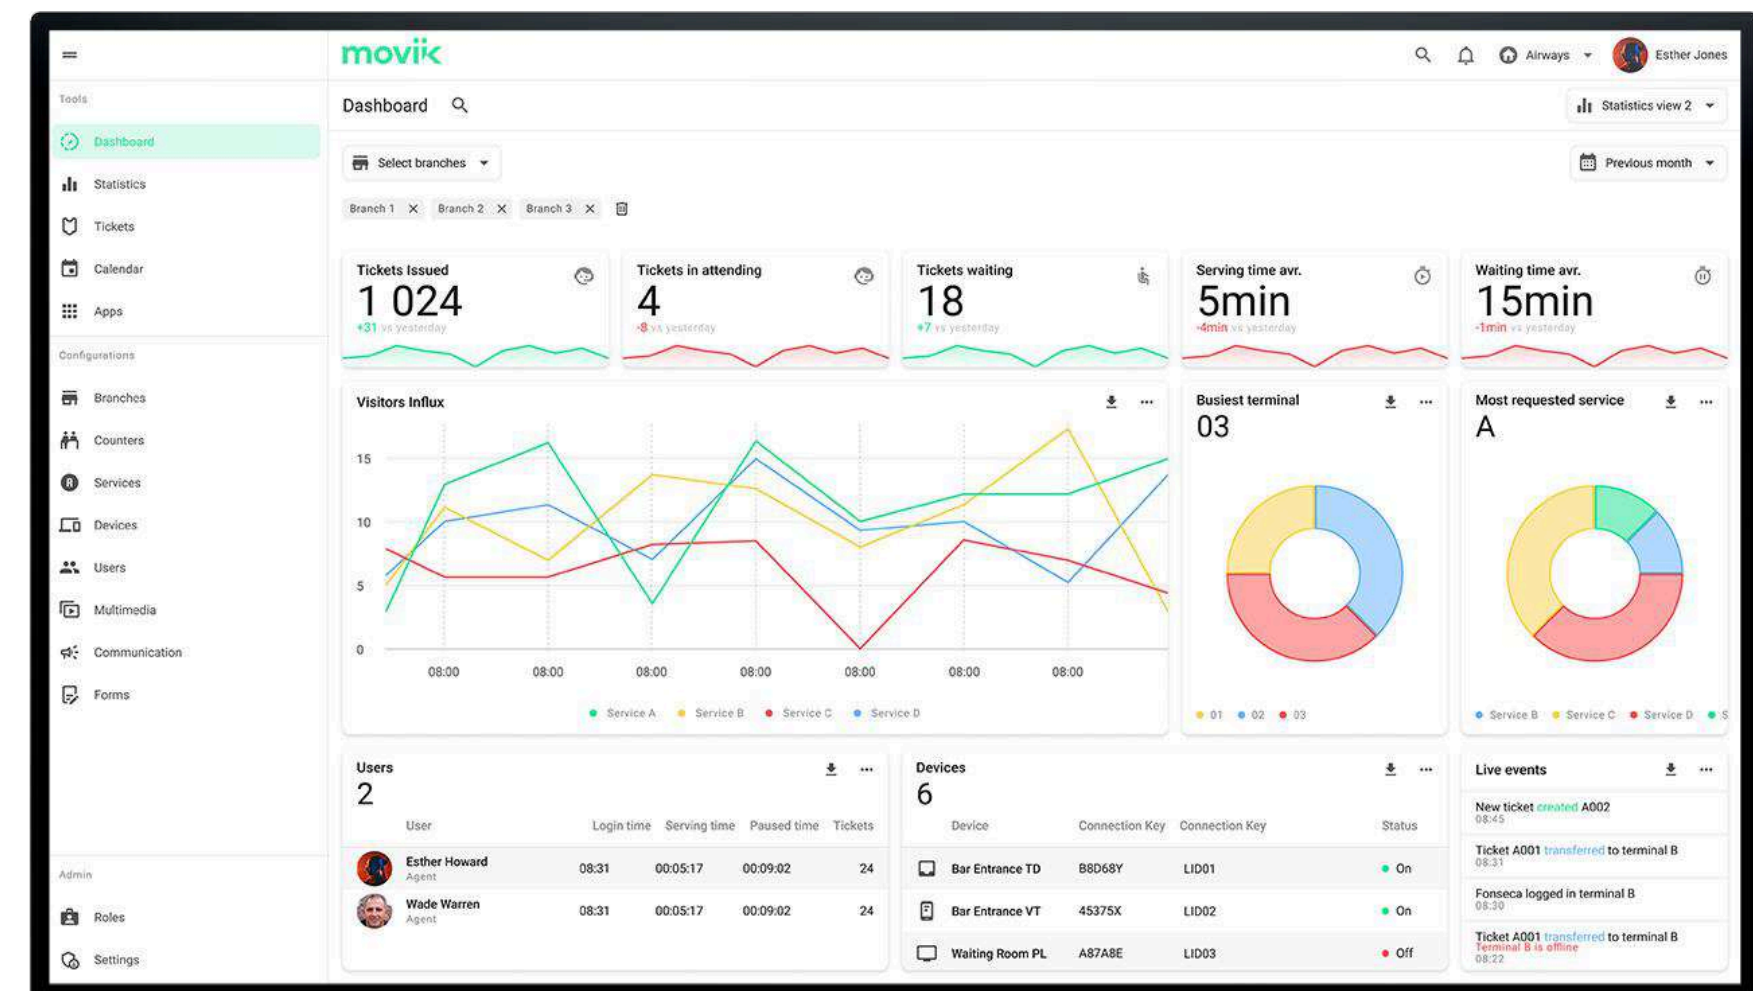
movik

Airways
Esther Jones

Tools
Dashboard
Statistics
Tickets
Calendar
Apps

Configurations
Branches
Counters
Services
Devices
Users
Multimedia
Communication
Forms

Admin
Roles
Settings

Dashboard
Statistics view 2

Select branches
Previous month

Branch 1 Branch 2 Branch 3

Tickets Issued
1 024
+31 vs yesterday

Tickets in attending
4
-8 vs yesterday

Tickets waiting
18
+7 vs yesterday

Serving time avr.
5min
-4min vs yesterday

Waiting time avr.
15min
-1min vs yesterday

Visitors Influx
15
10
5
0
08:00 08:00 08:00 08:00 08:00 08:00 08:00
Service A Service B Service C Service D

Busiest terminal
03
01 02 03

Most requested service
A
Service B Service C Service D S

Users
2
| User | Login time | Serving time | Paused time | Tickets |
|---|---|---|---|---|
| Esther Howard Agent | 08:31 | 00:05:17 | 00:09:02 | 24 |
| Wade Warren Agent | 08:31 | 00:05:17 | 00:09:02 | 24 |

Devices
6
| Device | Connection Key | Connection Key | Status |
|---|---|---|---|
| Bar Entrance TD | B8D68Y | LID01 | On |
| Bar Entrance VT | 45375X | LID02 | On |
| Waiting Room PL | A87A8E | LID03 | Off |

Live events
New ticket created A002
08:45
Ticket A001 transferred to terminal B
08:31
Fonseca logged in terminal B
08:30
Ticket A001 transferred to terminal B
Terminal B is offline
08:22